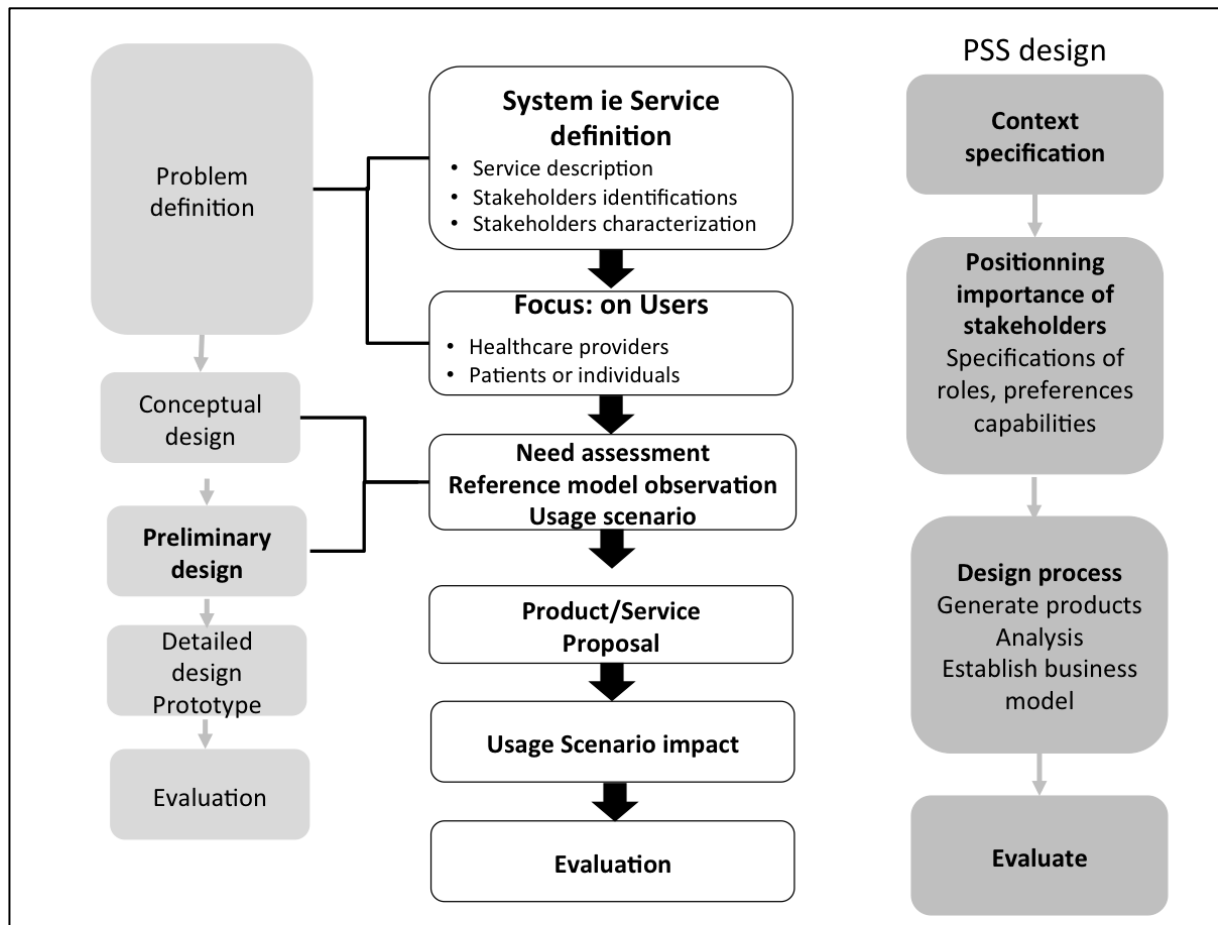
Problem definition

Conceptual design

Preliminary design

Detailed design Prototype

Evaluation

System ie Service definition
• Service description
• Stakeholders identifications
• Stakeholders characterization

Focus: on Users
• Healthcare providers
• Patients or individuals

Need assessment
Reference model observation
Usage scenario

Product/Service Proposal

Usage Scenario impact

Evaluation

PSS design

Context specification

Positionning importance of stakeholders
Specifications of roles, preferences capabilities

Design process
Generate products
Analysis
Establish business model

Evaluate